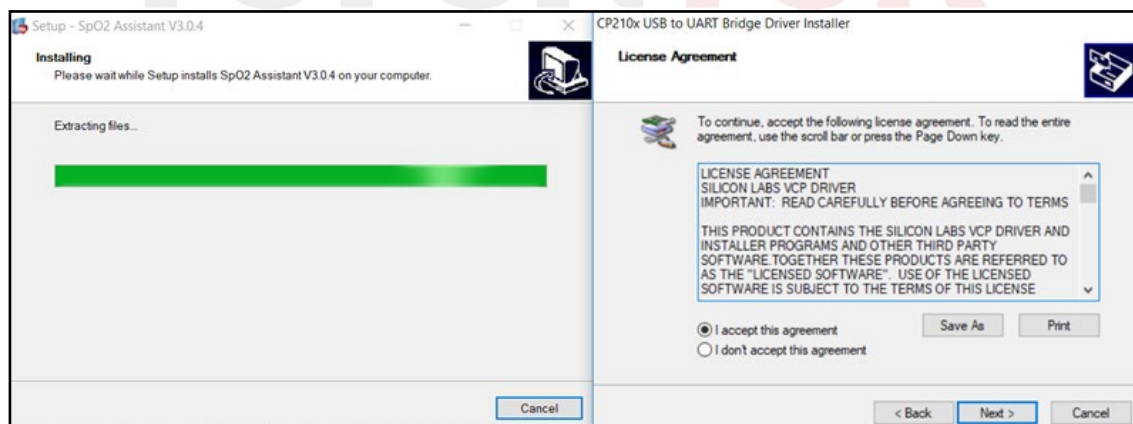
Setup - SpO2 Assistant V3.0.4

Installing
Please wait while Setup installs SpO2 Assistant V3.0.4 on your computer.

Extracting files...

Cancel

CP210x USB to UART Bridge Driver Installer

License Agreement

To continue, accept the following license agreement. To read the entire agreement, use the scroll bar or press the Page Down key.

LICENSE AGREEMENT
SILICON LABS VCP DRIVER
IMPORTANT: READ CAREFULLY BEFORE AGREEING TO TERMS

THIS PRODUCT CONTAINS THE SILICON LABS VCP DRIVER AND INSTALLER PROGRAMS AND OTHER THIRD PARTY SOFTWARE.TOGETHER THESE PRODUCTS ARE REFERRED TO AS THE "LICENSED SOFTWARE". USE OF THE LICENSED SOFTWARE IS SUBJECT TO THE TERMS OF THIS LICENSE

I accept this agreement
I don't accept this agreement

Save As
Print

< Back
Next >
Cancel